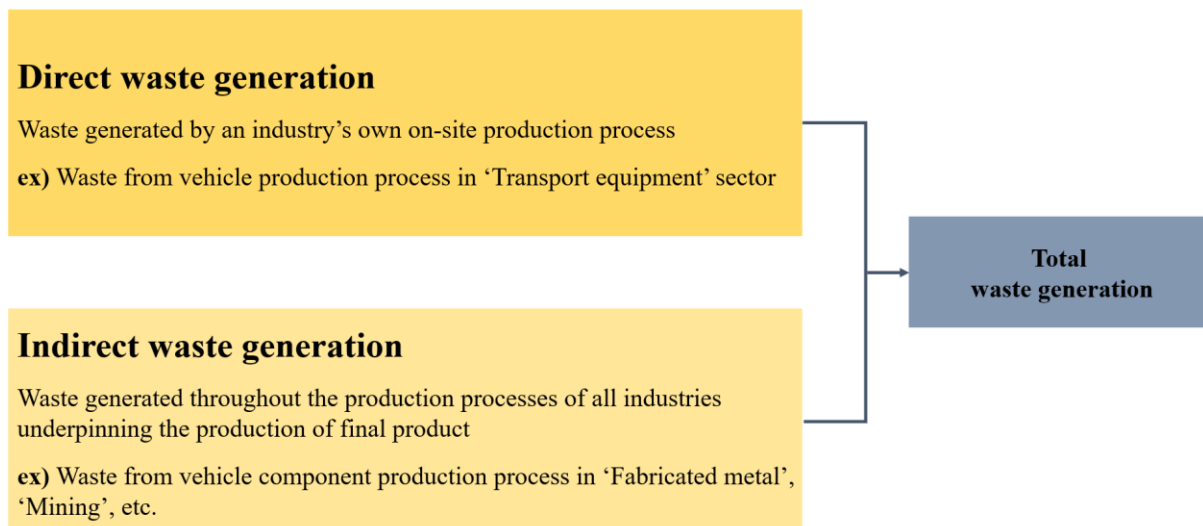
Direct waste generation

Waste generated by an industry’s own on-site production process

ex) Waste from vehicle production process in ‘Transport equipment’ sector

Total waste generation

Indirect waste generation

Waste generated throughout the production processes of all industries underpinning the production of final product

ex) Waste from vehicle component production process in ‘Fabricated metal’, ‘Mining’, etc.